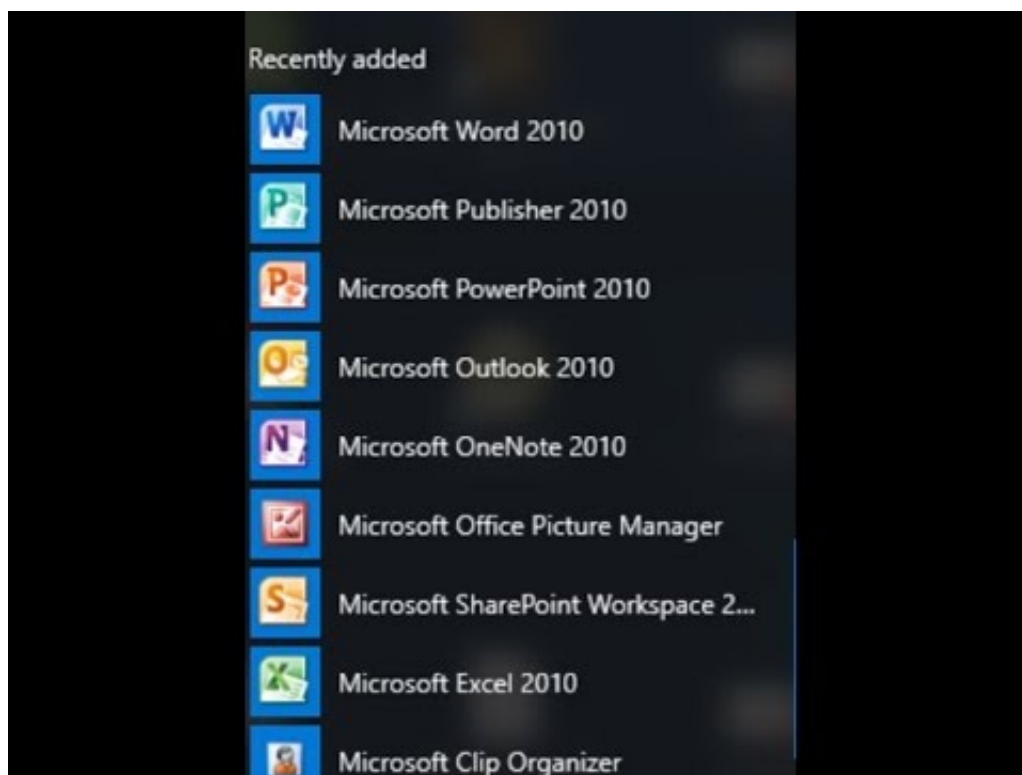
Recently added

Microsoft Word 2010

Microsoft Publisher 2010

Microsoft PowerPoint 2010

Microsoft Outlook 2010

Microsoft OneNote 2010

Microsoft Office Picture Manager

Microsoft SharePoint Workspace 2...

Microsoft Excel 2010

Microsoft Clip Organizer